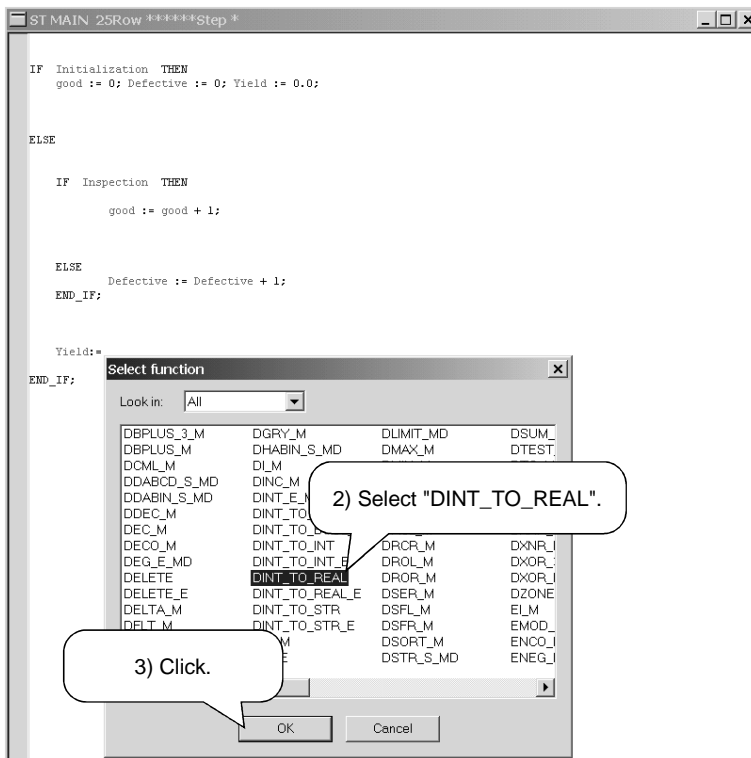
ST MAIN 25Row ******Step *

IF Initialization THEN
good := 0; Defective := 0; Yield := 0.0;

ELSE

IF Inspection THEN

good := good + 1;

ELSE
Defective := Defective + 1;
END_IF;

Yield:=

END_IF;

Select function

Look in: All

| DBPLUS_3_M | DGRY_M | DLIMIT_MD | DSUM_ |
|---|---|---|---|
| DBPLUS_M | DHABIN_S_MD | DMAX_M | DTEST |
| DCML_M | DI_M | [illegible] | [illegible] |
| DDABCD_S_MD | DINC_M | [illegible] | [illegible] |
| DDABIN_S_MD | DINT_E_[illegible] | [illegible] | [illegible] |
| DDEC_M | DINT_TO_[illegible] | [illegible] | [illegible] |
| DEC_M | DINT_TO_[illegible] | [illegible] | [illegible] |
| DECO_M | DINT_TO_INT | DRCR_M | DXNR_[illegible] |
| DEG_E_MD | DINT_TO_INT_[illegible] | DROL_M | DXOR_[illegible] |
| DELETE | DINT_TO_REAL | DROR_M | DXOR_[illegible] |
| DELETE_E | DINT_TO_REAL_E | DSER_M | DZONE |
| DELTA_M | DINT_TO_STR | DSFL_M | EI_M |
| DELT_M | DINT_TO_STR_E | DSFR_M | EMOD_ |
| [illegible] | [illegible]M | DSORT_M | ENCO_ |
| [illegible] | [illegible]E | DSTR_S_MD | ENEG_ |

2) Select "DINT_TO_REAL".

3) Click.

OK Cancel